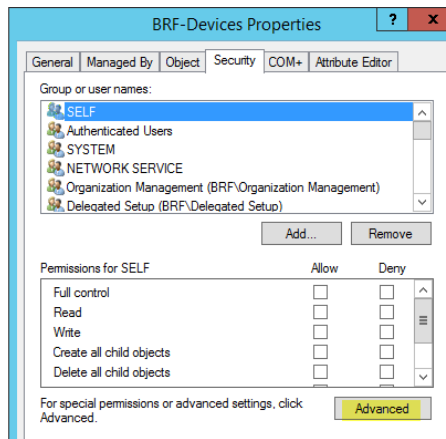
BRF-Devices Properties

?

X

General | Managed By | Object | Security | COM+ | Attribute Editor

Group or user names:

SELF
Authenticated Users
SYSTEM
NETWORK SERVICE
Organization Management (BRF\Organization Management)
Delegated Setup (BRF\Delegated Setup)

Add...

Remove

| Permissions for SELF | Allow | Deny |
|---|---|---|
| Full control | | |
| Read | | |
| Write | | |
| Create all child objects | | |
| Delete all child objects | | |

For special permissions or advanced settings, click Advanced.

Advanced